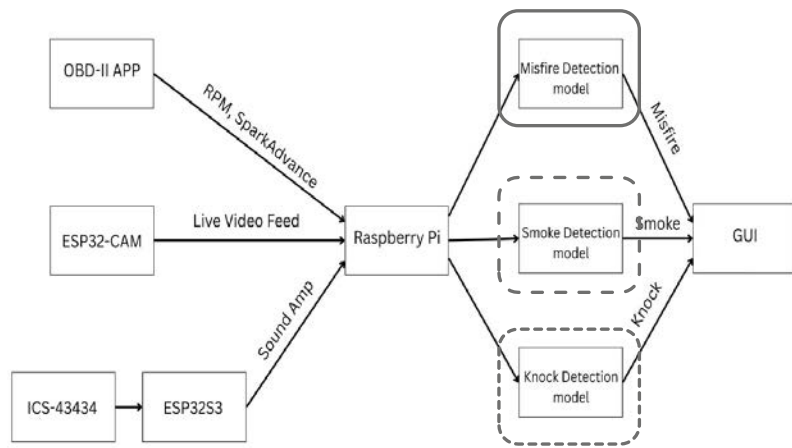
OBD-II APP

RPM, SparkAdvance

ESP32-CAM

Live Video Feed

Raspberry Pi

ICS-43434

ESP32S3

Sound Amp

Misfire Detection model

Misfire

Smoke Detection model

Smoke

GUI

Knock Detection model

Knock